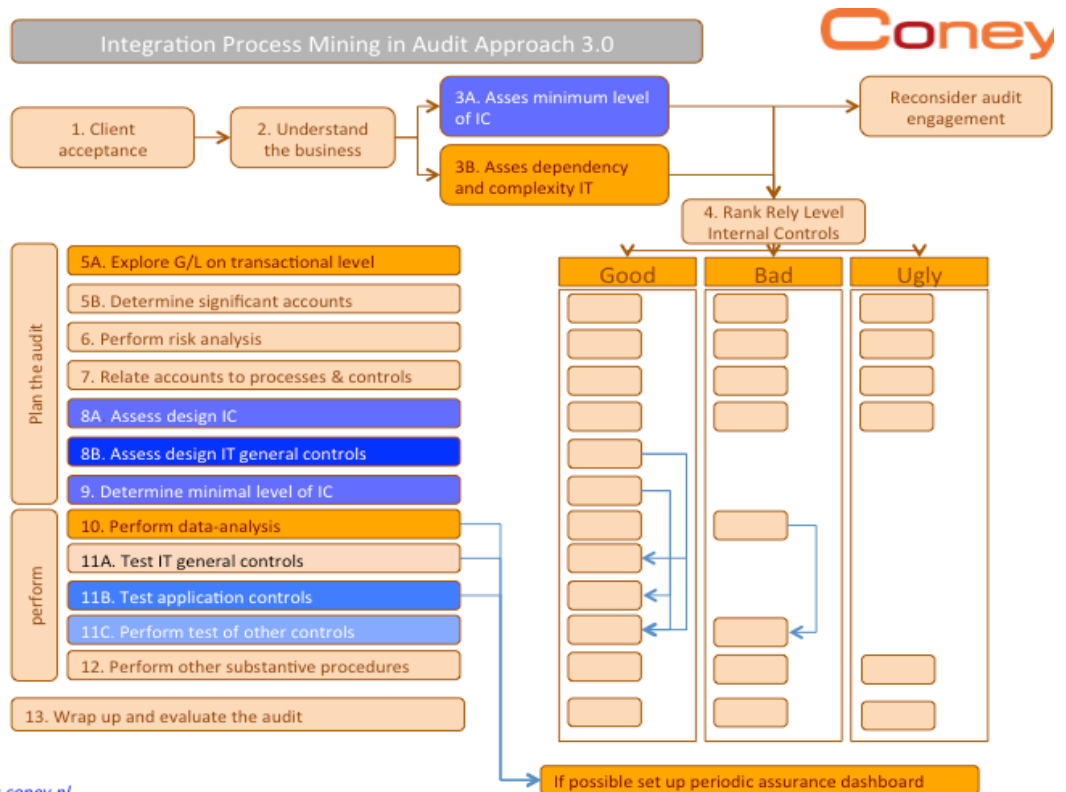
Integration Process Mining in Audit Approach 3.0

Coney

1. Client acceptance

2. Understand the business

3A. Asses minimum level of IC

3B. Asses dependency and complexity IT

Reconsider audit engagement

4. Rank Rely Level Internal Controls

Good

Bad

Ugly

Plan the audit

5A. Explore G/L on transactional level

5B. Determine significant accounts

6. Perform risk analysis

7. Relate accounts to processes & controls

8A Assess design IC

8B. Assess design IT general controls

9. Determine minimal level of IC

perform

10. Perform data-analysis

11A. Test IT general controls

11B. Test application controls

11C. Perform test of other controls

12. Perform other substantive procedures

13. Wrap up and evaluate the audit

If possible set up periodic assurance dashboard

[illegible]coney.nl